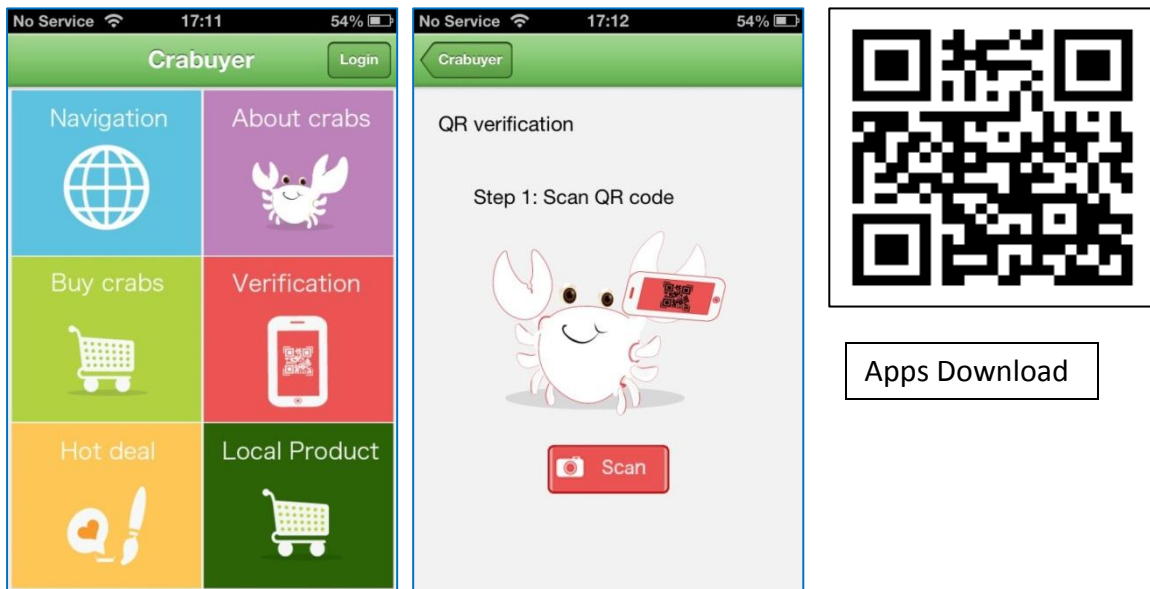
No Service 17:11 54%

Crabuyer

Login

Navigation

About crabs

Buy crabs

Verification

Hot deal

Local Product

No Service 17:12 54%

Crabuyer

QR verification

Step 1: Scan QR code

Scan

Apps Download